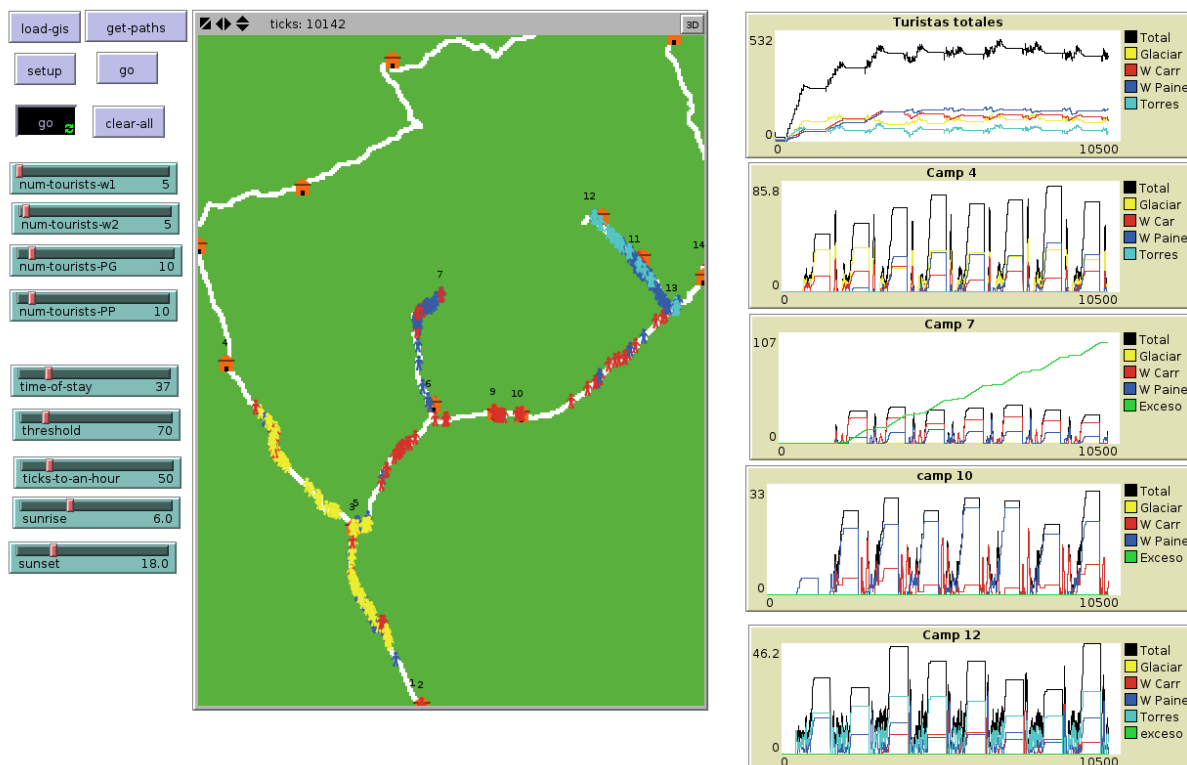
load-gis
get-paths
setup
go
go
clear-all
num-tourists-w1 5
num-tourists-w2 5
num-tourists-PG 10
num-tourists-PP 10
time-of-stay 37
threshold 70
ticks-to-an-hour 50
sunrise 6.0
sunset 18.0

ticks: 10142
3D

12
14
7
11
13
4
6
9
10
3
5
1
2

Turistas totales
532
0
0
10500
Total
Glaciar
W Carr
W Paine
Torres

Camp 4
85.8
0
0
10500
Total
Glaciar
W Car
W Paine
Torres

Camp 7
107
0
0
10500
Total
Glaciar
W Carr
W Paine
Exceso

camp 10
33
0
0
10500
Total
Glaciar
W Carr
W Paine
Exceso

Camp 12
46.2
0
0
10500
Total
Glaciar
W Carr
W Paine
Torres
exceso